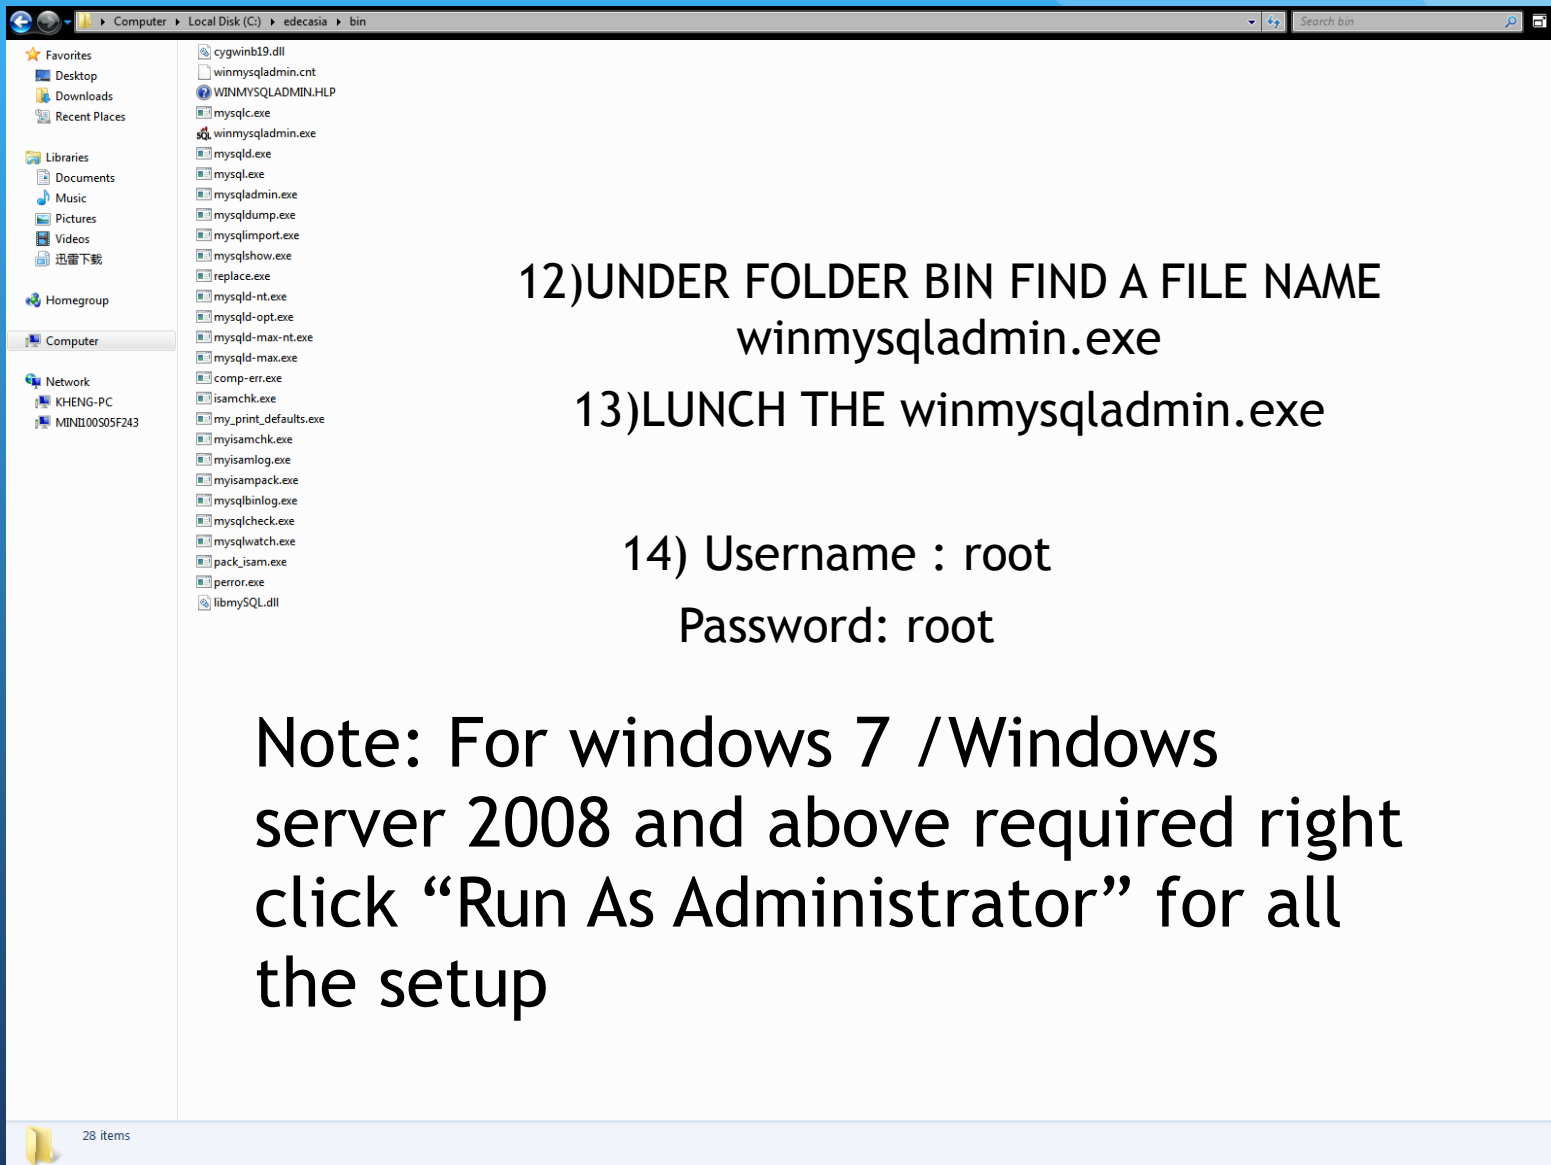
Computer ▸ Local Disk (C:) ▸ edecasia ▸ bin

Search bin

Favorites
Desktop
Downloads
Recent Places

Libraries
Documents
Music
Pictures
Videos
迅雷下载

Homegroup

Computer

Network
KHENG-PC
MINI100S05F243

cygwinb19.dll
winmysqladmin.cnt
WINMYSQLADMIN.HLP
mysqlc.exe
winmysqladmin.exe
mysqld.exe
mysql.exe
mysqladmin.exe
mysqldump.exe
mysqlimport.exe
mysqlshow.exe
replace.exe
mysqld-nt.exe
mysqld-opt.exe
mysqld-max-nt.exe
mysqld-max.exe
comp-err.exe
isamchk.exe
my_print_defaults.exe
myisamchk.exe
myisamlog.exe
myisampack.exe
mysqlbinlog.exe
mysqlcheck.exe
mysqlwatch.exe
pack_isam.exe
perror.exe
libmySQL.dll

12)UNDER FOLDER BIN FIND A FILE NAME winmysqladmin.exe

13)LUNCH THE winmysqladmin.exe

14) Username : root
Password: root

Note: For windows 7 /Windows server 2008 and above required right click “Run As Administrator” for all the setup

28 items